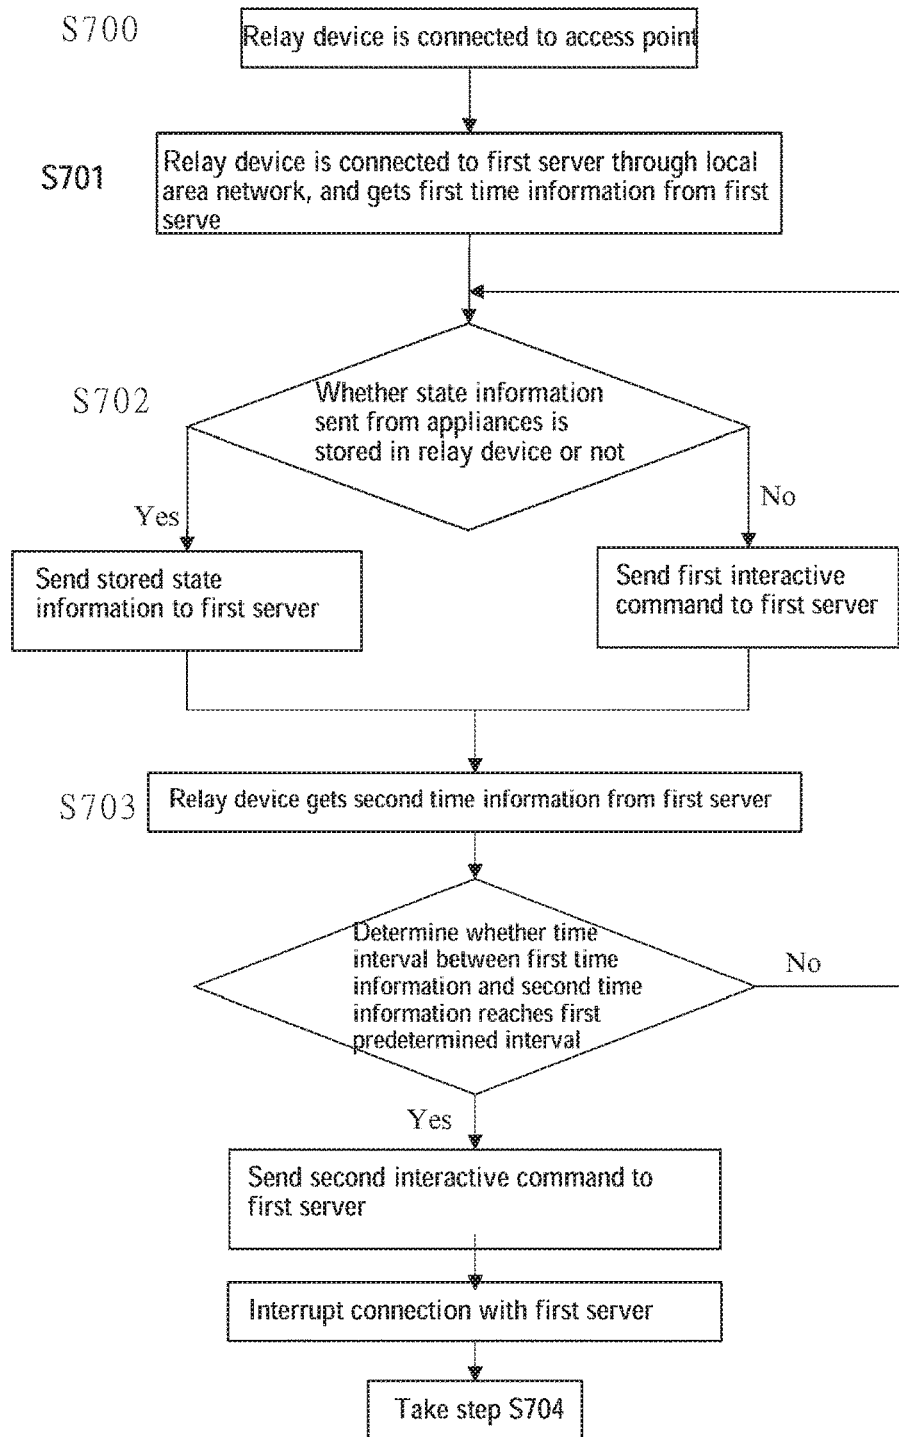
S700 Relay device is connected to access point

S701 Relay device is connected to first server through local area network, and gets first time information from first serve

S702 Whether state information sent from appliances is stored in relay device or not

Yes

Send stored state information to first server

No

Send first interactive command to first server

S703 Relay device gets second time information from first server

Determine whether time interval between first time information and second time information reaches first predetermined interval

No

Yes

Send second interactive command to first server

Interrupt connection with first server

Take step S704